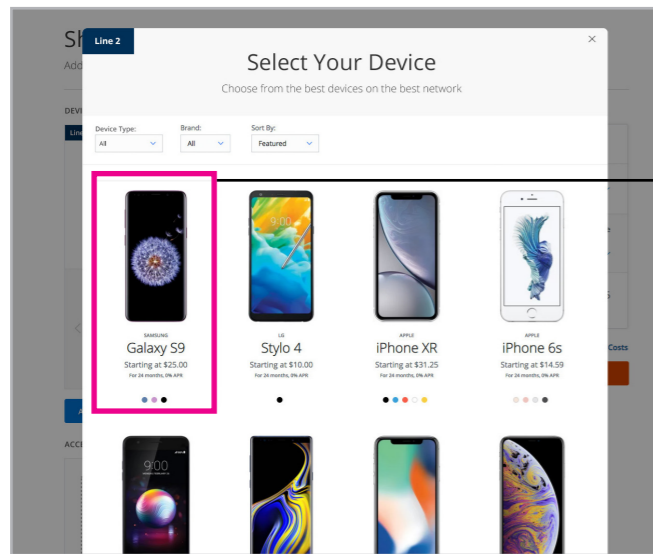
Sh
Add

DEVI

Line

ACC

Line 2

×

Select Your Device

Choose from the best devices on the best network

Device Type:
All

Brand:
All

Sort By:
Featured

SAMSUNG
Galaxy S9
Starting at $25.00
For 24 months, 0% APR

LG
Stylo 4
Starting at $10.00
For 24 months, 0% APR

APPLE
iPhone XR
Starting at $31.25
For 24 months, 0% APR

APPLE
iPhone 6s
Starting at $14.59
For 24 months, 0% APR

Costs

9:00

9:00